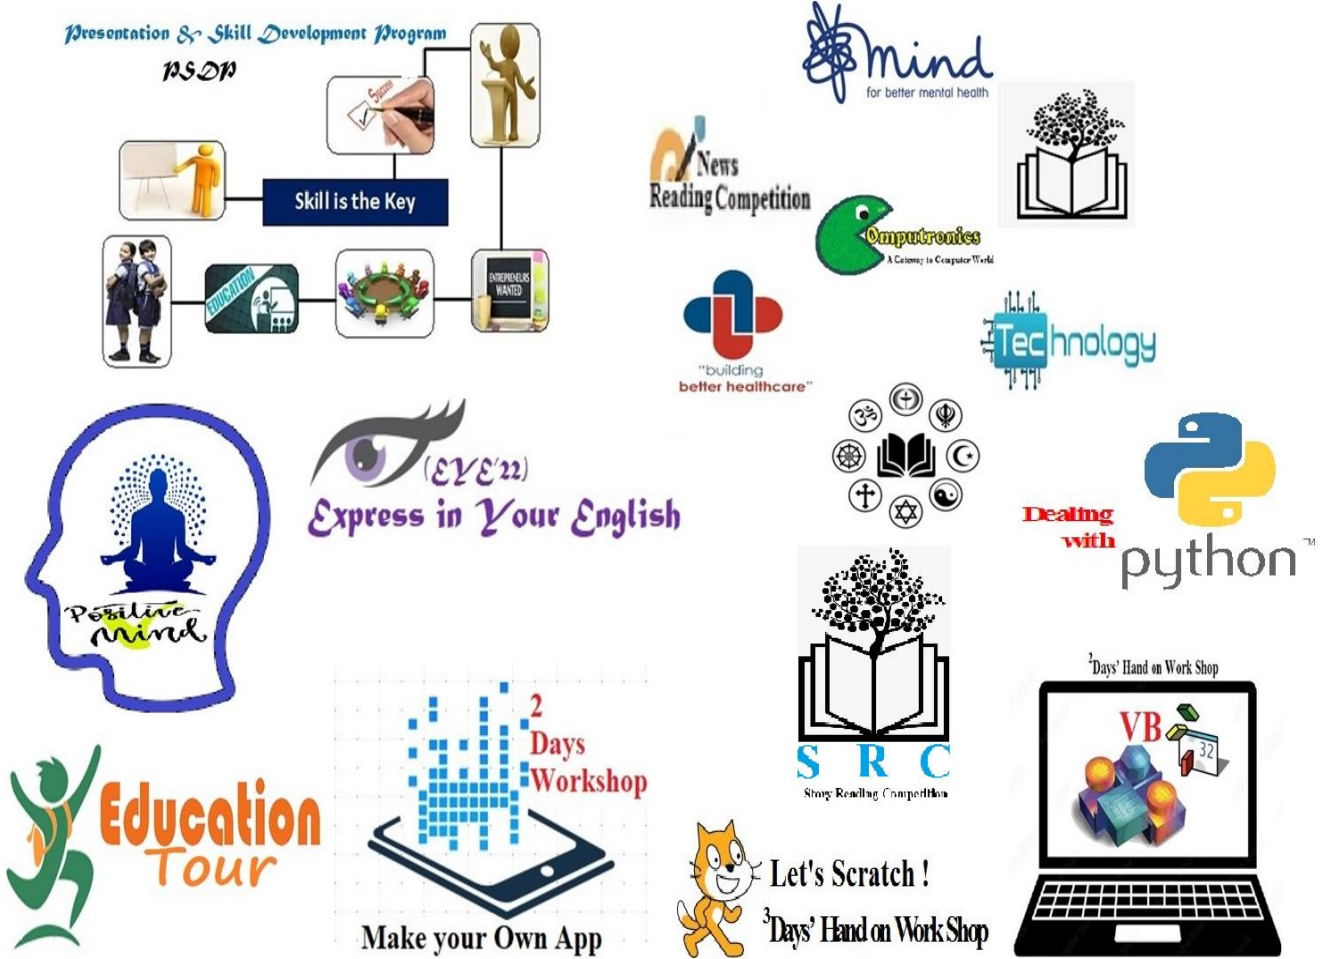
Presentation & Skill Development Program

PSDP

Success

Skill is the Key

EDUCATION

ENTREPRENEURS WANTED

mind
for better mental health

News
Reading Competition

Omputronics
A Gateway to Computer World

"building
better healthcare"

Technology

Positive Mind

(EYE'22)
Express in Your English

Dealing with python™

S R C
Story Reading Competition

2Days' Hand on Work Shop

VB

32

Education Tour

2 Days Workshop

Make your Own App

Let's Scratch !
3Days' Hand on Work Shop